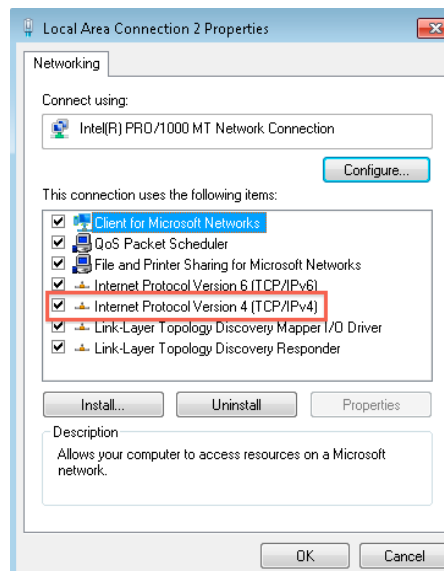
Local Area Connection 2 Properties

Networking

Connect using:

Intel(R) PRO/1000 MT Network Connection

Configure...

This connection uses the following items:

Client for Microsoft Networks
QoS Packet Scheduler
File and Printer Sharing for Microsoft Networks
Internet Protocol Version 6 (TCP/IPv6)
Internet Protocol Version 4 (TCP/IPv4)
Link-Layer Topology Discovery Mapper I/O Driver
Link-Layer Topology Discovery Responder

Install...
Uninstall
Properties

Description
Allows your computer to access resources on a Microsoft network.

OK
Cancel